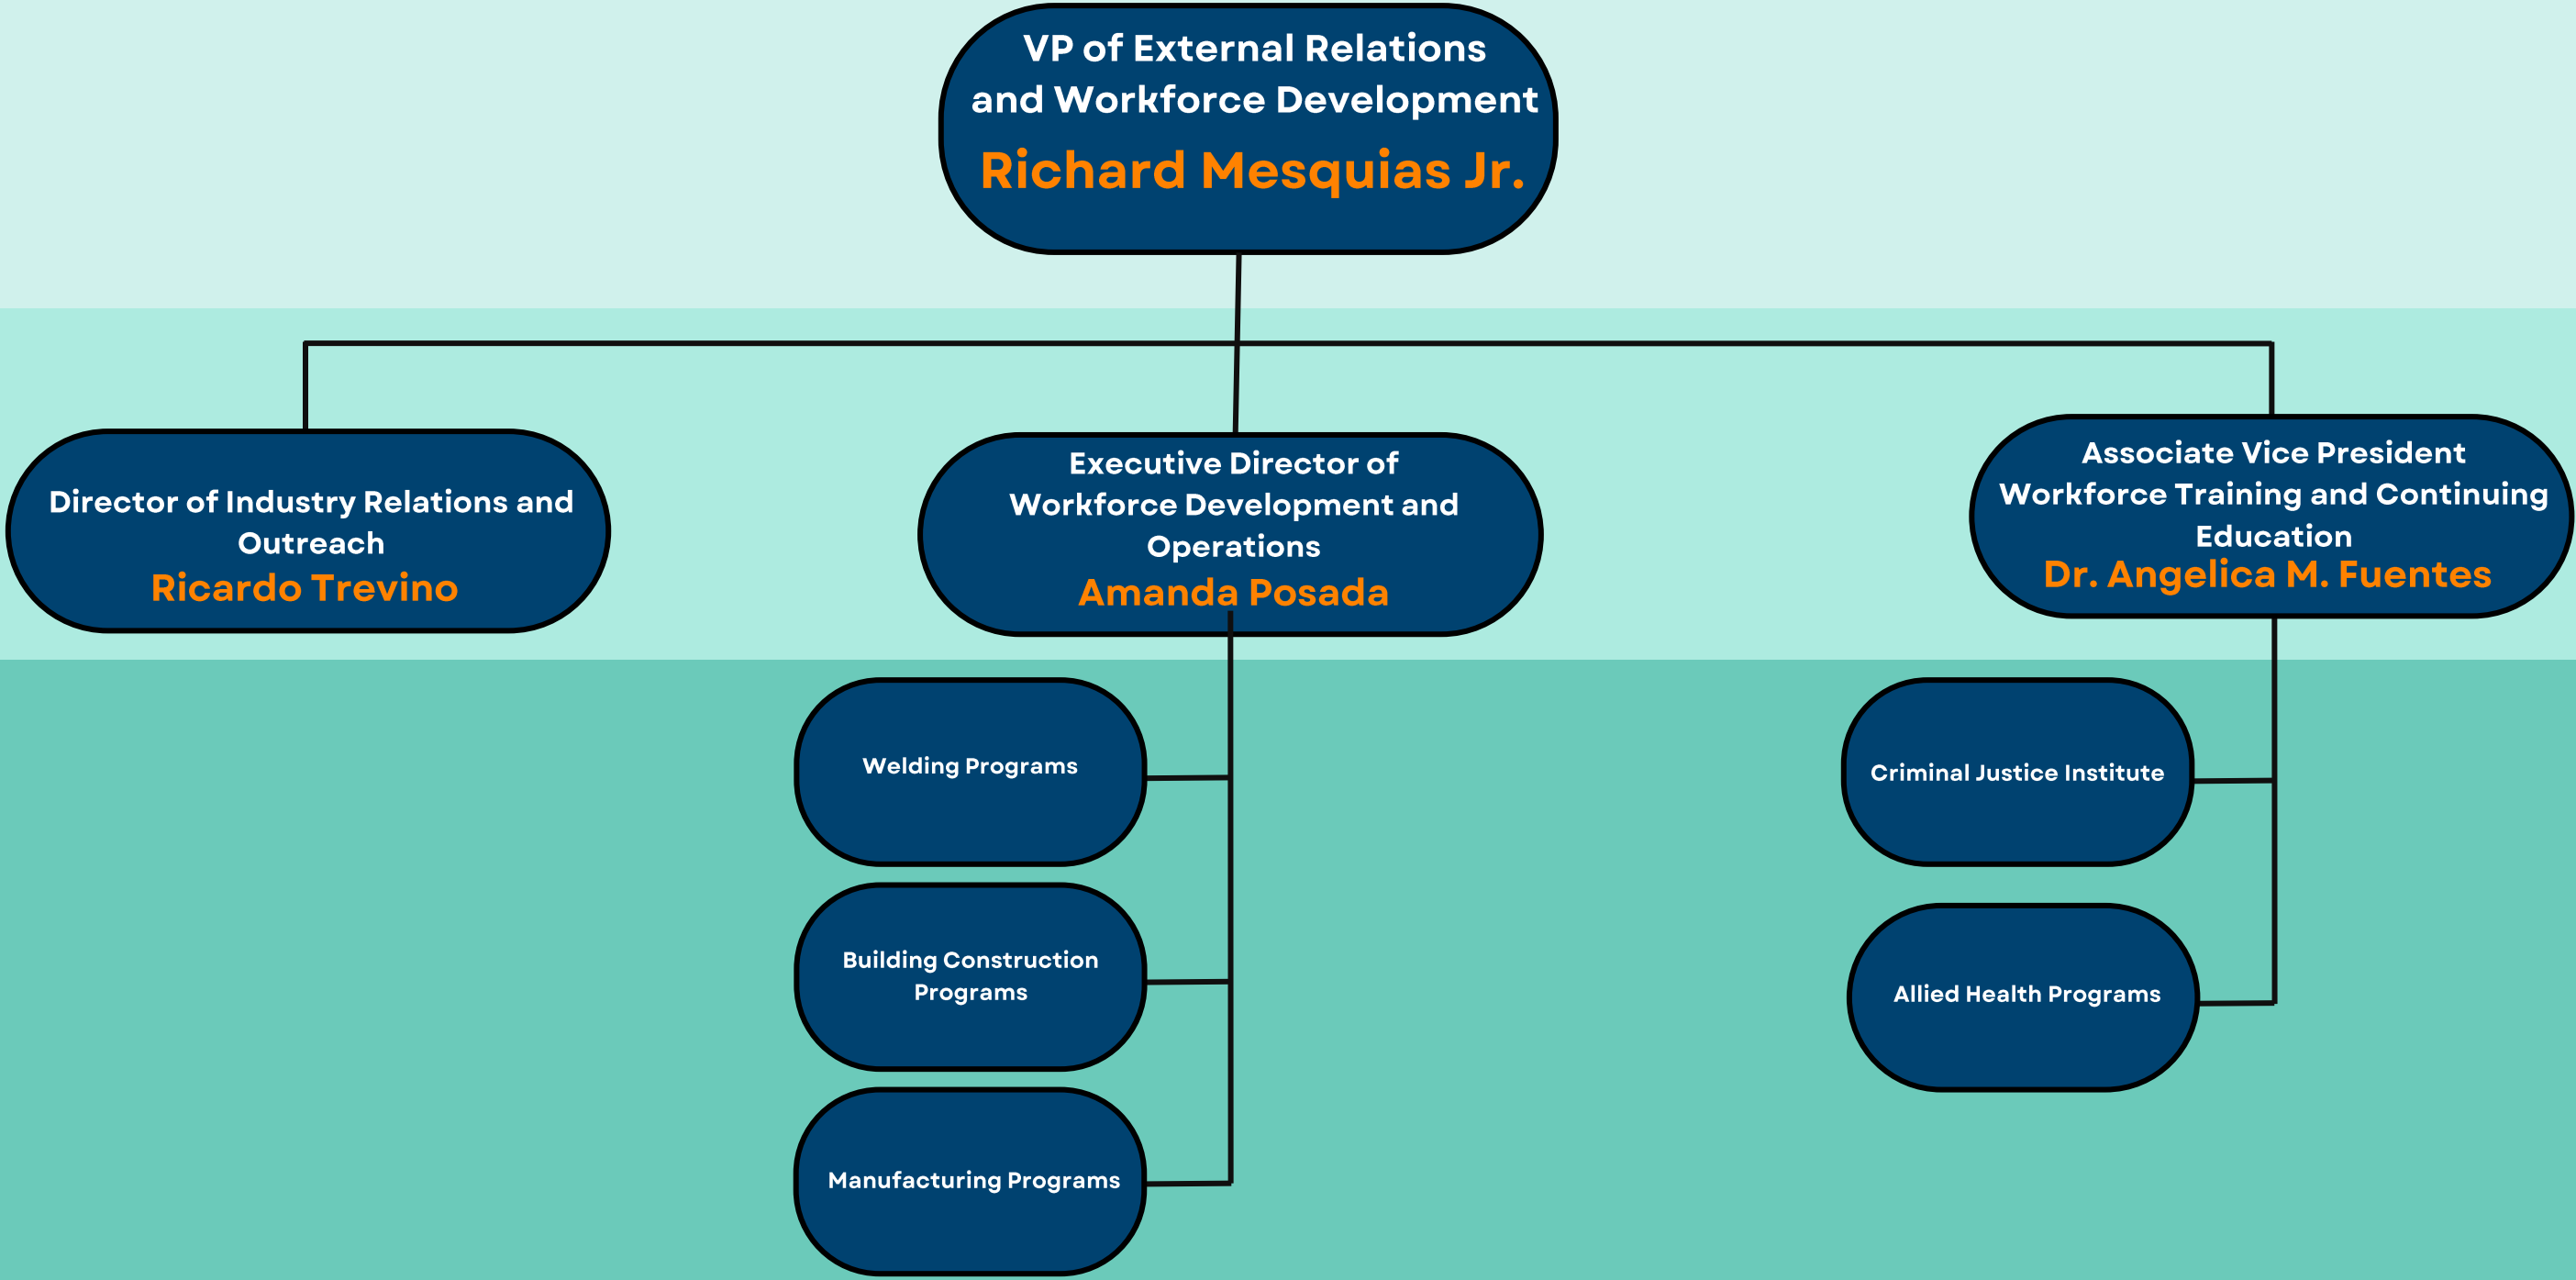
VP of External Relations and Workforce Development
Richard Mesquias Jr.

Director of Industry Relations and Outreach
Ricardo Trevino

Executive Director of Workforce Development and Operations
Amanda Posada

Associate Vice President Workforce Training and Continuing Education
Dr. Angelica M. Fuentes

Welding Programs

Building Construction Programs

Manufacturing Programs

Criminal Justice Institute

Allied Health Programs